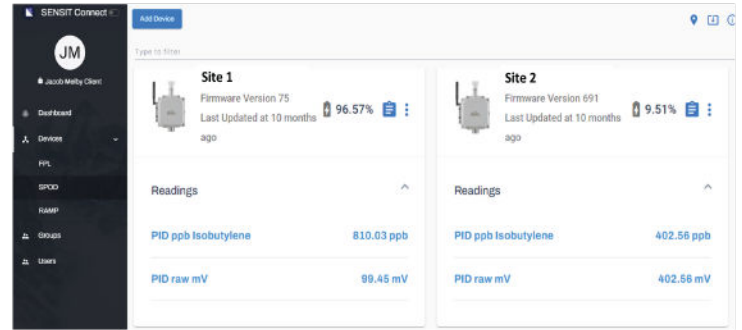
SENSIT Connect

JM

Jacob Melby Client

Dashboard

Devices

FPL

SPOD

RAMP

Groups

Users

Add Device

Type to filter

Site 1

Firmware Version 75

Last Updated at 10 months ago

96.57%

Readings

PID ppb Isobutylene 810.03 ppb

PID raw mV 99.45 mV

Site 2

Firmware Version 691

Last Updated at 10 months ago

9.51%

Readings

PID ppb Isobutylene 402.56 ppb

PID raw mV 402.56 mV